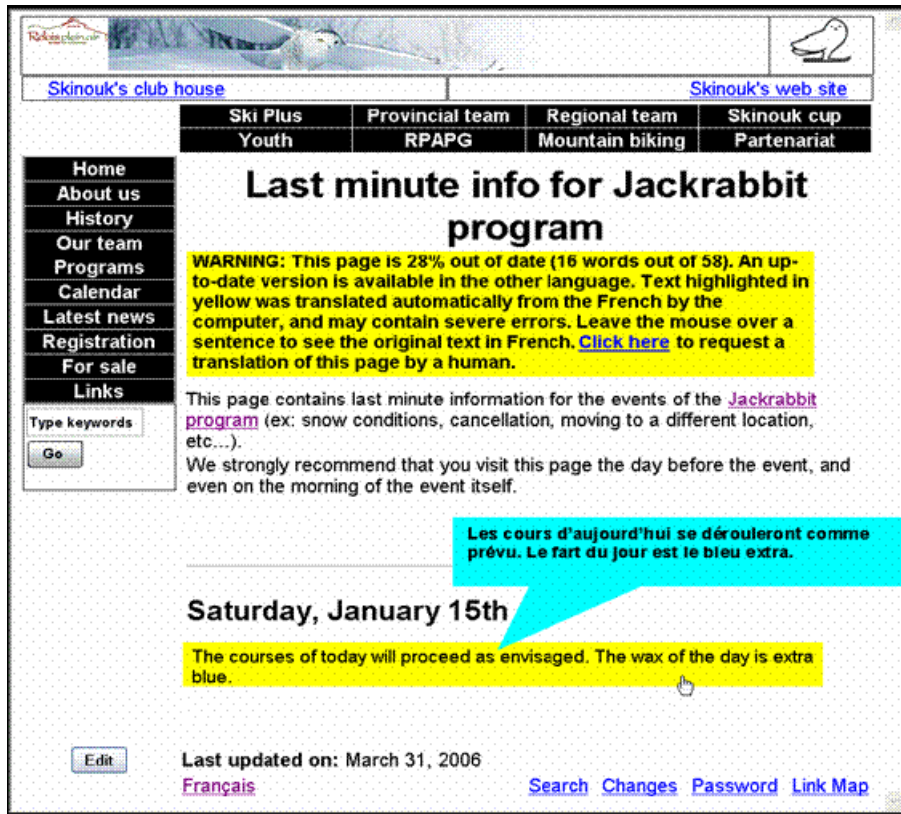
Relais plein air

Skinouk's club house

Skinouk's web site

| Ski Plus | Provincial team | Regional team | Skinouk cup |
|---|---|---|---|
| Youth | RPAPG | Mountain biking | Partenariat |

Home
About us
History
Our team
Programs
Calendar
Latest news
Registration
For sale
Links

Type keywords

Go

Last minute info for Jackrabbit program

WARNING: This page is 28% out of date (16 words out of 58). An up-to-date version is available in the other language. Text highlighted in yellow was translated automatically from the French by the computer, and may contain severe errors. Leave the mouse over a sentence to see the original text in French. Click here to request a translation of this page by a human.

This page contains last minute information for the events of the Jackrabbit program (ex: snow conditions, cancellation, moving to a different location, etc...).
We strongly recommend that you visit this page the day before the event, and even on the morning of the event itself.

Les cours d'aujourd'hui se dérouleront comme prévu. Le fart du jour est le bleu extra.

Saturday, January 15th

The courses of today will proceed as envisaged. The wax of the day is extra blue.

Edit

Last updated on: March 31, 2006

Français

Search Changes Password Link Map